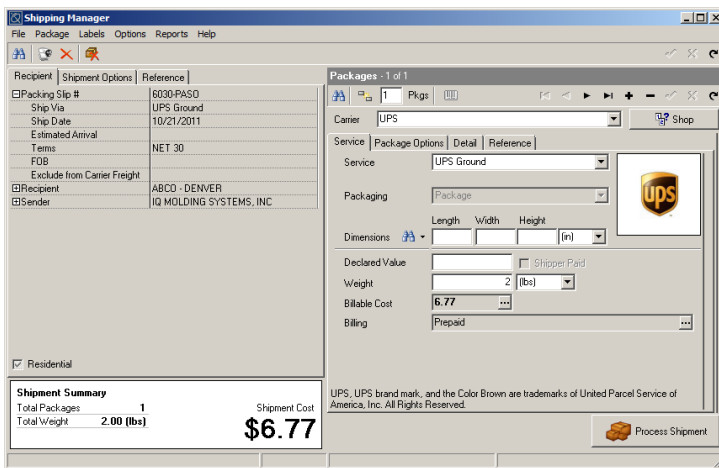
Shipping Manager

File Package Labels Options Reports Help

Recipient | Shipment Options | Reference

| | |
|---|---|
| ⊟Packing Slip # | 6030-PASO |
| Ship Via | UPS Ground |
| Ship Date | 10/21/2011 |
| Estimated Arrival | |
| Terms | NET 30 |
| FOB | |
| Exclude from Carrier Freight | |
| ⊞Recipient | ABCO - DENVER |
| ⊞Sender | IQ MOLDING SYSTEMS, INC |

Residential

Shipment Summary
Total Packages 1
Total Weight 2.00 (lbs)
Shipment Cost
$6.77

Packages - 1 of 1

1 Pkgs

Carrier UPS

Shop

Service | Package Options | Detail | Reference

Service UPS Ground

Packaging Package

Length Width Height

Dimensions (in)

Declared Value

Shipper Paid

Weight 2 (lbs)

Billable Cost 6.77

Billing Prepaid

UPS

UPS, UPS brand mark, and the Color Brown are trademarks of United Parcel Service of America, Inc. All Rights Reserved.

Process Shipment